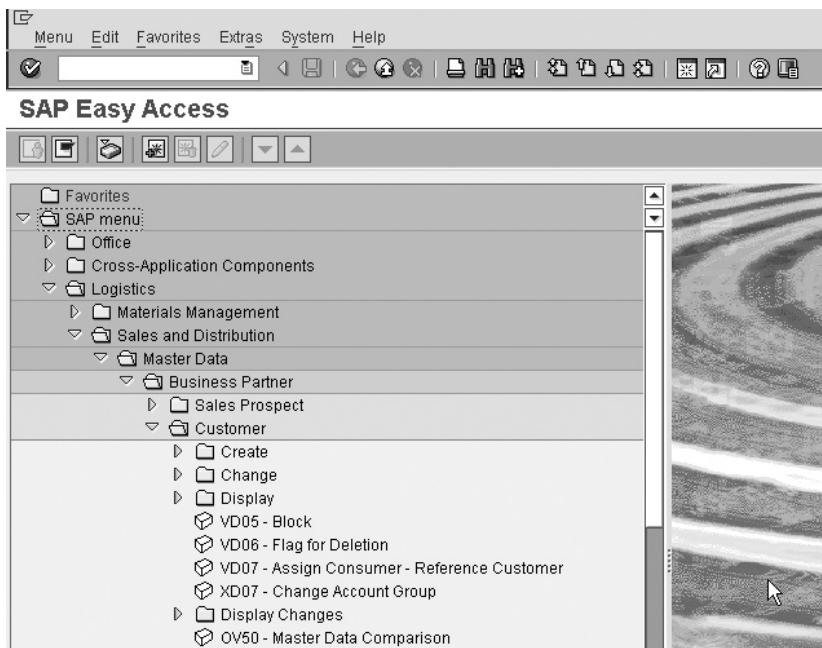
Menu Edit Favorites Extras System Help

SAP Easy Access

Favorites
SAP menu
Office
Cross-Application Components
Logistics
Materials Management
Sales and Distribution
Master Data
Business Partner
Sales Prospect
Customer
Create
Change
Display
VD05 - Block
VD06 - Flag for Deletion
VD07 - Assign Consumer - Reference Customer
XD07 - Change Account Group
Display Changes
OV50 - Master Data Comparison